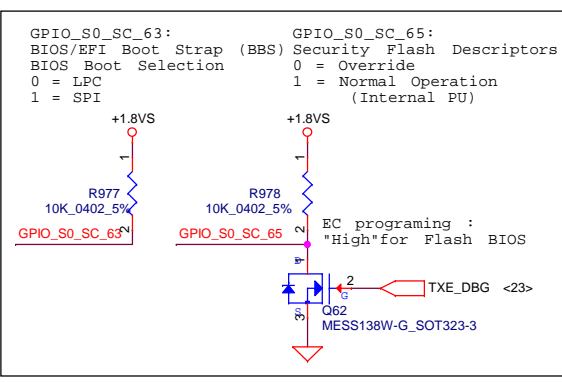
GPIO_S0_SC_63:
BIOS/EFI Boot Strap (BBS)
BIOS Boot Selection
0 = LPC
1 = SPI

GPIO_S0_SC_65:
Security Flash Descriptors
0 = Override
1 = Normal Operation
(Internal PU)

+1.8VS
1
R977
10K_0402_5%
2
GPIO_S0_SC_63

+1.8VS
1
R978
10K_0402_5%
2
GPIO_S0_SC_65

EC programing :
"High"for Flash BIOS

D
1
2
G
S
3
TXE_DBG <23>
Q62
MESS138W-G_SOT323-3